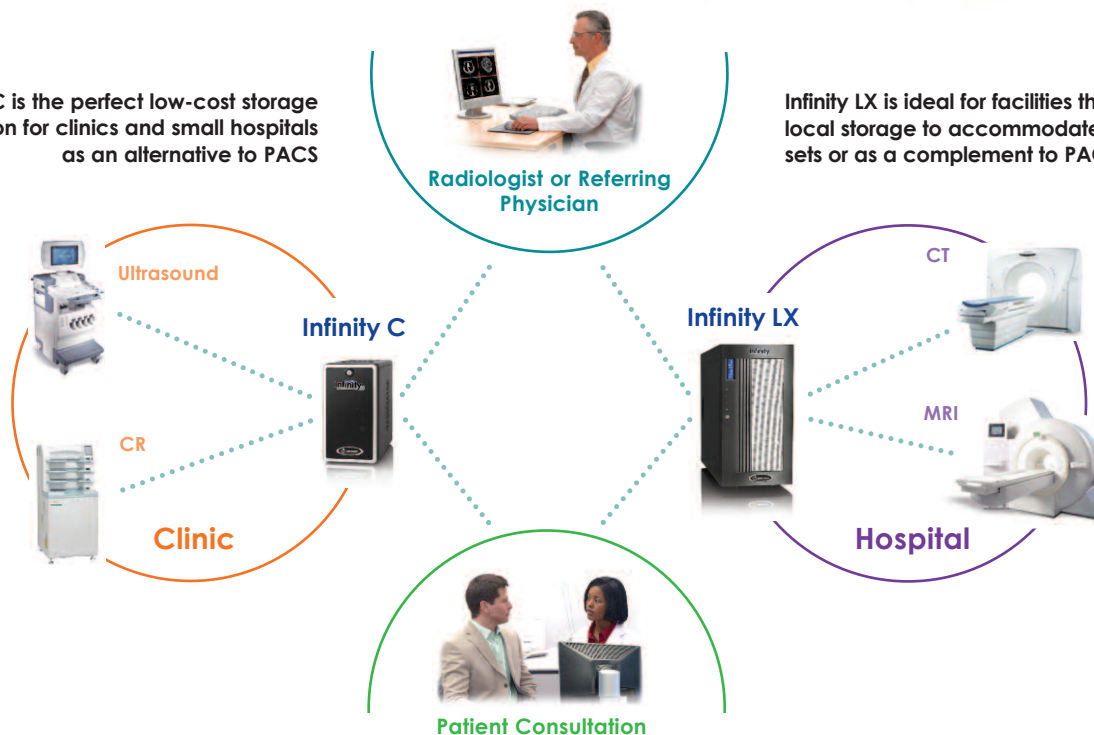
C is the perfect low-cost storage on for clinics and small hospitals as an alternative to PACS

Radiologist or Referring Physician

Infinity LX is ideal for facilities th local storage to accommodate sets or as a complement to PA

Ultrasound

Infinity C

Infinity LX

CT

MRI

CR

Clinic

Hospital

Patient Consultation